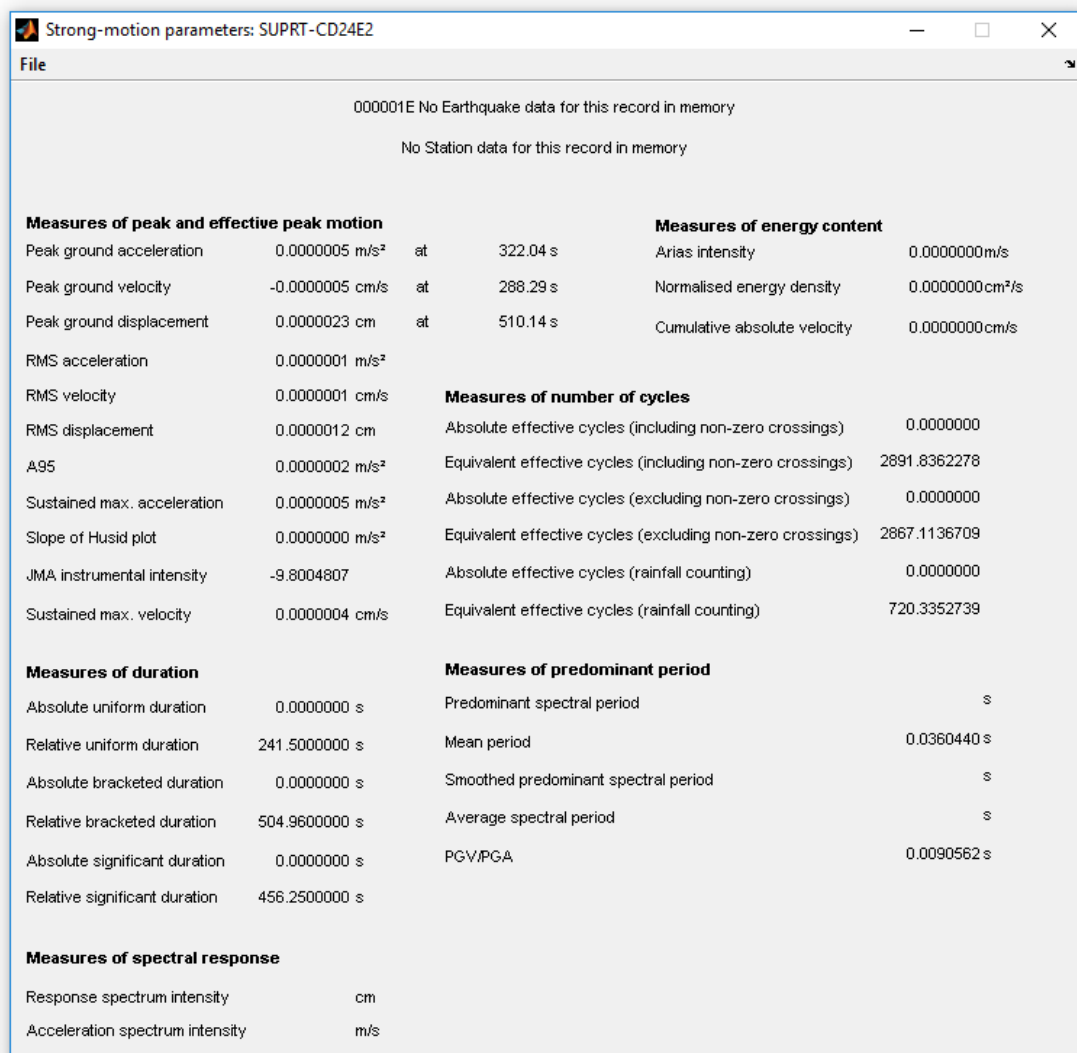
Strong-motion parameters: SUPRT-CD24E2

File

000001E No Earthquake data for this record in memory

No Station data for this record in memory

**Measures of peak and effective peak motion**

| | | | |
|---|---|---|---|
| Peak ground acceleration | 0.0000005 m/s² | at | 322.04 s |
| Peak ground velocity | -0.0000005 cm/s | at | 288.29 s |
| Peak ground displacement | 0.0000023 cm | at | 510.14 s |
| RMS acceleration | 0.0000001 m/s² | | |
| RMS velocity | 0.0000001 cm/s | | |
| RMS displacement | 0.0000012 cm | | |
| A95 | 0.0000002 m/s² | | |
| Sustained max. acceleration | 0.0000005 m/s² | | |
| Slope of Husid plot | 0.0000000 m/s² | | |
| JMA instrumental intensity | -9.8004807 | | |
| Sustained max. velocity | 0.0000004 cm/s | | |

**Measures of duration**

| | |
|---|---|
| Absolute uniform duration | 0.0000000 s |
| Relative uniform duration | 241.5000000 s |
| Absolute bracketed duration | 0.0000000 s |
| Relative bracketed duration | 504.9600000 s |
| Absolute significant duration | 0.0000000 s |
| Relative significant duration | 456.2500000 s |

**Measures of spectral response**

| | |
|---|---|
| Response spectrum intensity | cm |
| Acceleration spectrum intensity | m/s |

**Measures of energy content**

| | |
|---|---|
| Arias intensity | 0.0000000m/s |
| Normalised energy density | 0.0000000cm²/s |
| Cumulative absolute velocity | 0.0000000cm/s |

**Measures of number of cycles**

| | |
|---|---|
| Absolute effective cycles (including non-zero crossings) | 0.0000000 |
| Equivalent effective cycles (including non-zero crossings) | 2891.8362278 |
| Absolute effective cycles (excluding non-zero crossings) | 0.0000000 |
| Equivalent effective cycles (excluding non-zero crossings) | 2867.1136709 |
| Absolute effective cycles (rainfall counting) | 0.0000000 |
| Equivalent effective cycles (rainfall counting) | 720.3352739 |

**Measures of predominant period**

| | |
|---|---|
| Predominant spectral period | s |
| Mean period | 0.0360440 s |
| Smoothed predominant spectral period | s |
| Average spectral period | s |
| PGV/PGA | 0.0090562 s |